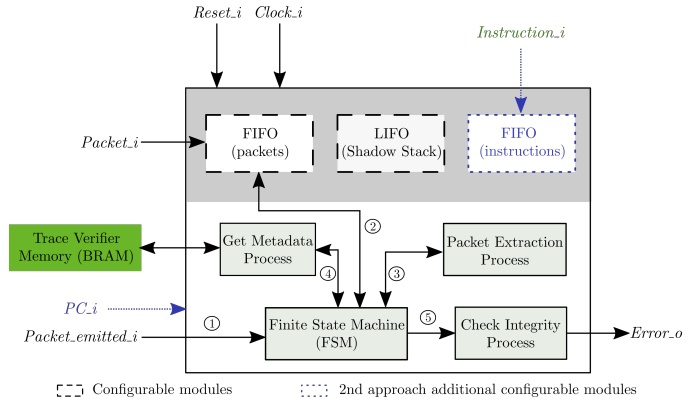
Reset_i Clock_i

Instruction_i

Packet_i

FIFO (packets)

LIFO (Shadow Stack)

FIFO (instructions)

Trace Verifier Memory (BRAM)

Get Metadata Process

Packet Extraction Process

PC_i

Packet_emitted_i

Finite State Machine (FSM)

Check Integrity Process

Error_o

①

②

③

④

⑤

Configurable modules

2nd approach additional configurable modules